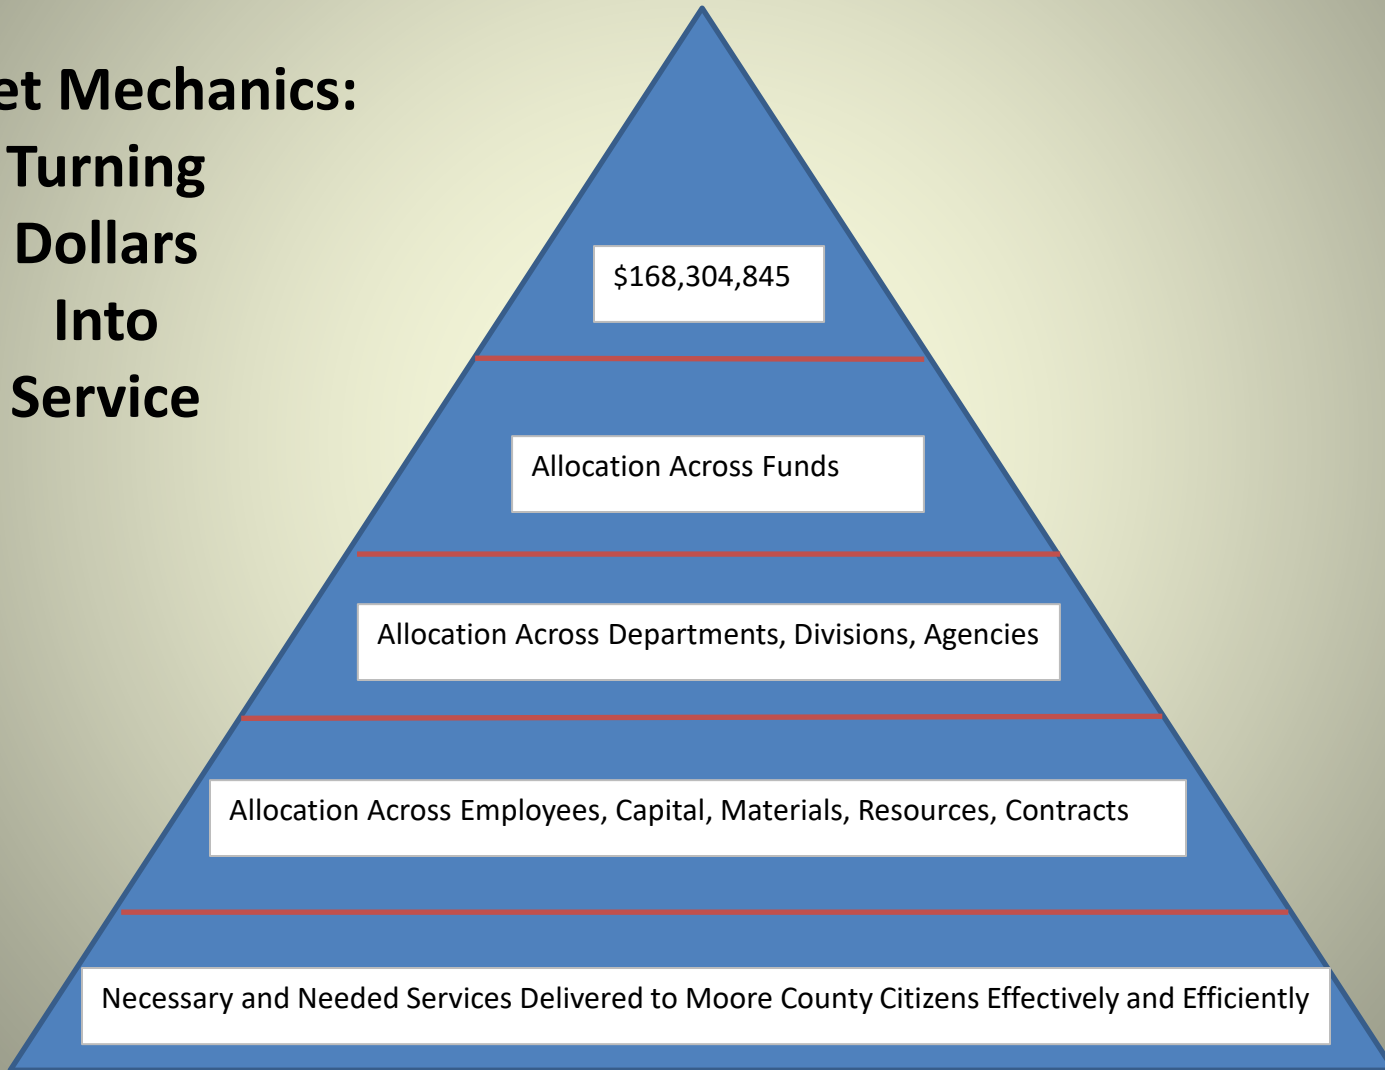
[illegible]et Mechanics: Turning Dollars Into Service

\$168,304,845

Allocation Across Funds

Allocation Across Departments, Divisions, Agencies

Allocation Across Employees, Capital, Materials, Resources, Contracts

Necessary and Needed Services Delivered to Moore County Citizens Effectively and Efficiently